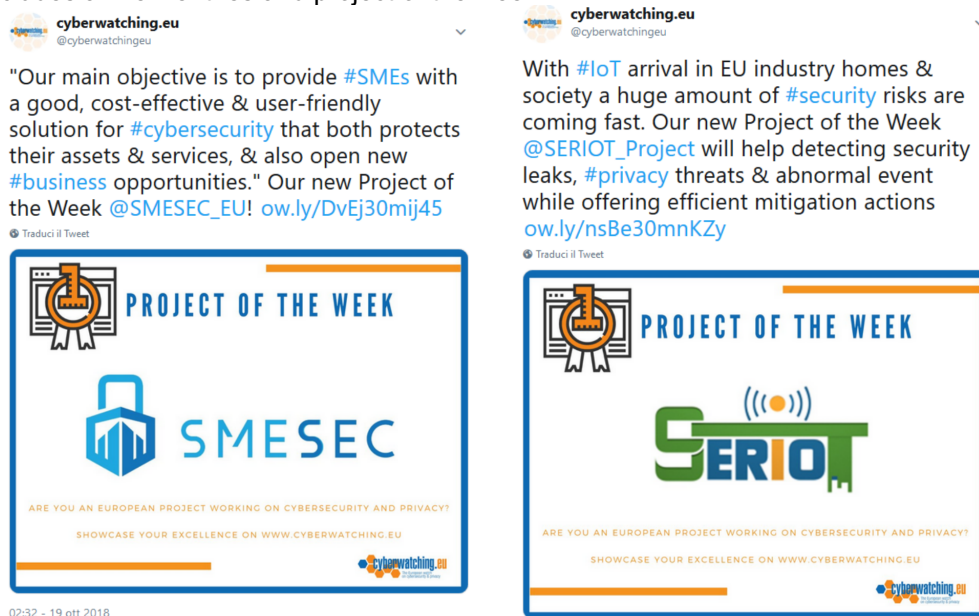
cyberwatching.eu
@cyberwatchingeu

"Our main objective is to provide #SMEs with a good, cost-effective & user-friendly solution for #cybersecurity that both protects their assets & services, & also open new #business opportunities." Our new Project of the Week @SMESEC_EU! ow.ly/DvEj30mij45

Traduci il Tweet

PROJECT OF THE WEEK

SMESEC

ARE YOU AN EUROPEAN PROJECT WORKING ON CYBERSECURITY AND PRIVACY?

SHOWCASE YOUR EXCELLENCE ON WWW.CYBERWATCHING.EU

cyberwatching.eu

02:32 - 19 ott 2018

cyberwatching.eu
@cyberwatchingeu

With #IoT arrival in EU industry homes & society a huge amount of #security risks are coming fast. Our new Project of the Week @SERIOT_Project will help detecting security leaks, #privacy threats & abnormal event while offering efficient mitigation actions ow.ly/nsBe30mnKZy

Traduci il Tweet

PROJECT OF THE WEEK

SERIOT

ARE YOU AN EUROPEAN PROJECT WORKING ON CYBERSECURITY AND PRIVACY?

SHOWCASE YOUR EXCELLENCE ON WWW.CYBERWATCHING.EU

cyberwatching.eu